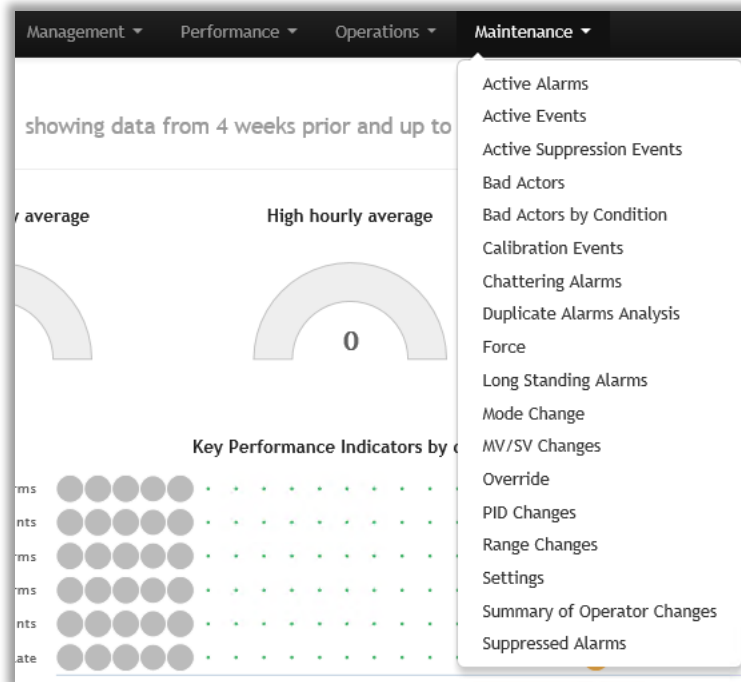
Management ▾ Performance ▾ Operations ▾ Maintenance ▾

showing data from 4 weeks prior and up to

y average

High hourly average

0

Key Performance Indicators by c

rms
nts
rms
rms
nts
ate

Active Alarms
Active Events
Active Suppression Events
Bad Actors
Bad Actors by Condition
Calibration Events
Chattering Alarms
Duplicate Alarms Analysis
Force
Long Standing Alarms
Mode Change
MV/SV Changes
Override
PID Changes
Range Changes
Settings
Summary of Operator Changes
Suppressed Alarms